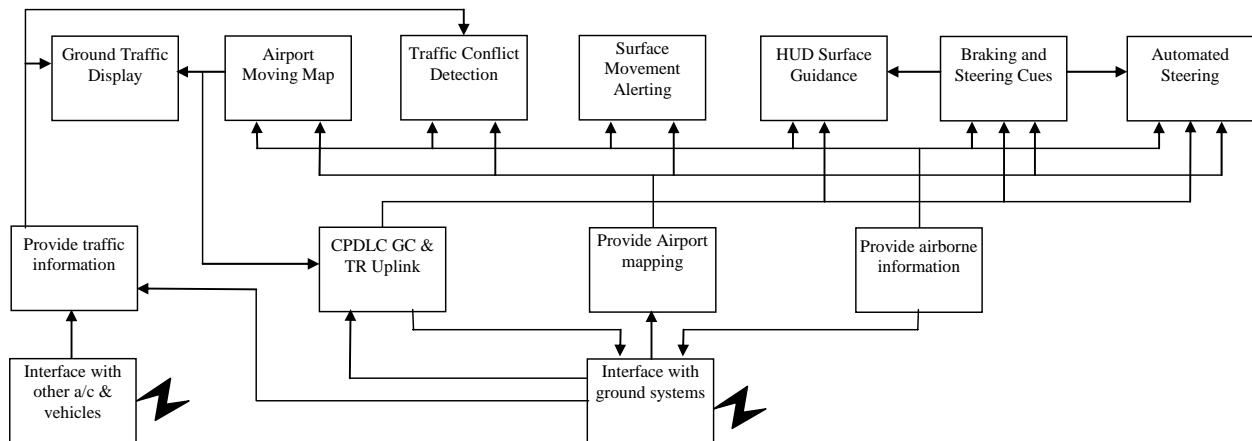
Ground Traffic Display

Airport Moving Map

Traffic Conflict Detection

Surface Movement Alerting

HUD Surface Guidance

Braking and Steering Cues

Automated Steering

Provide traffic information

CPDLC GC & TR Uplink

Provide Airport mapping

Provide airborne information

Interface with other a/c & vehicles

Interface with ground systems